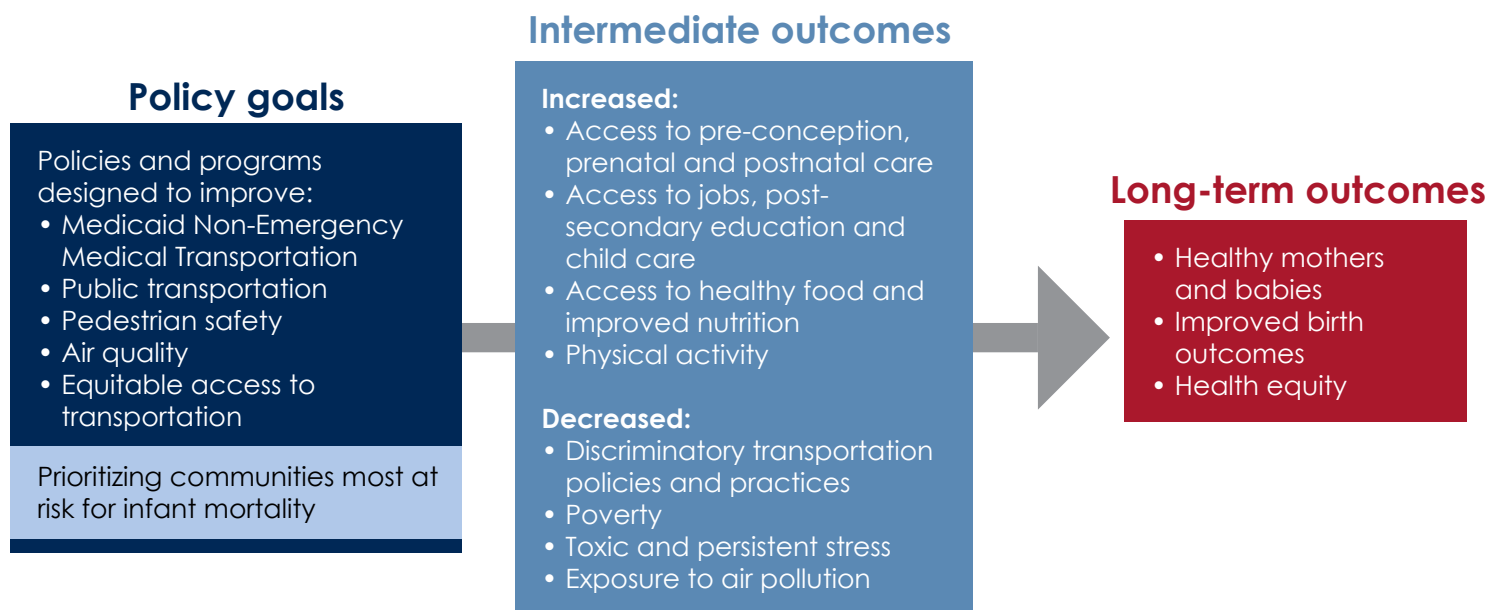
Policy goals

Policies and programs designed to improve:
• Medicaid Non-Emergency Medical Transportation
• Public transportation
• Pedestrian safety
• Air quality
• Equitable access to transportation

Prioritizing communities most at risk for infant mortality

Intermediate outcomes

Increased:
• Access to pre-conception, prenatal and postnatal care
• Access to jobs, post-secondary education and child care
• Access to healthy food and improved nutrition
• Physical activity

Decreased:
• Discriminatory transportation policies and practices
• Poverty
• Toxic and persistent stress
• Exposure to air pollution

Long-term outcomes

• Healthy mothers and babies
• Improved birth outcomes
• Health equity